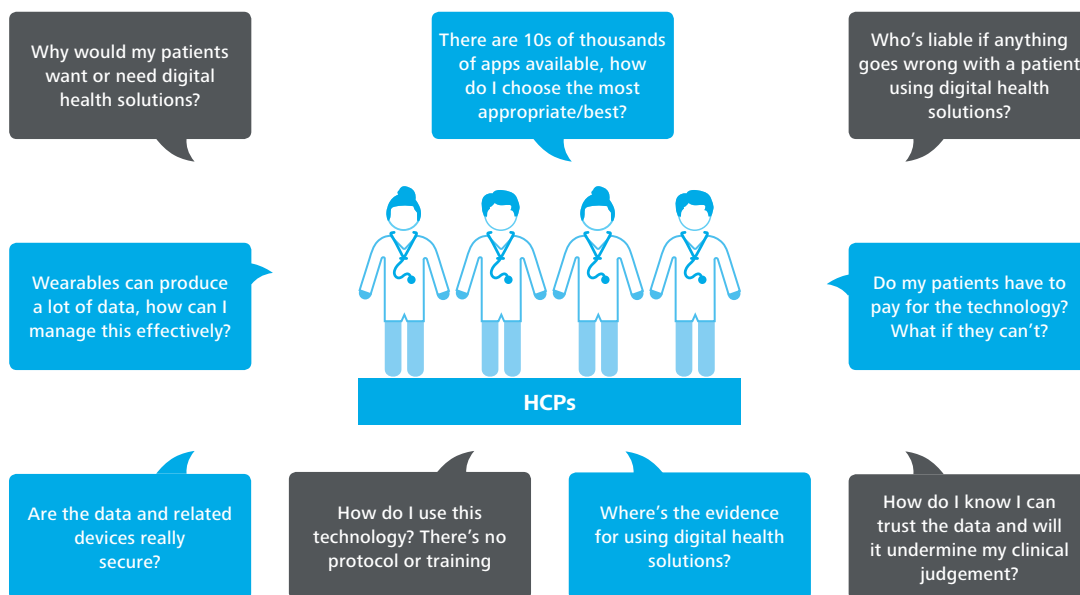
Why would my patients want or need digital health solutions?

There are 10s of thousands of apps available, how do I choose the most appropriate/best?

Who's liable if anything goes wrong with a patient using digital health solutions?

Wearables can produce a lot of data, how can I manage this effectively?

Do my patients have to pay for the technology? What if they can't?

HCPs

Are the data and related devices really secure?

How do I use this technology? There's no protocol or training

Where's the evidence for using digital health solutions?

How do I know I can trust the data and will it undermine my clinical judgement?